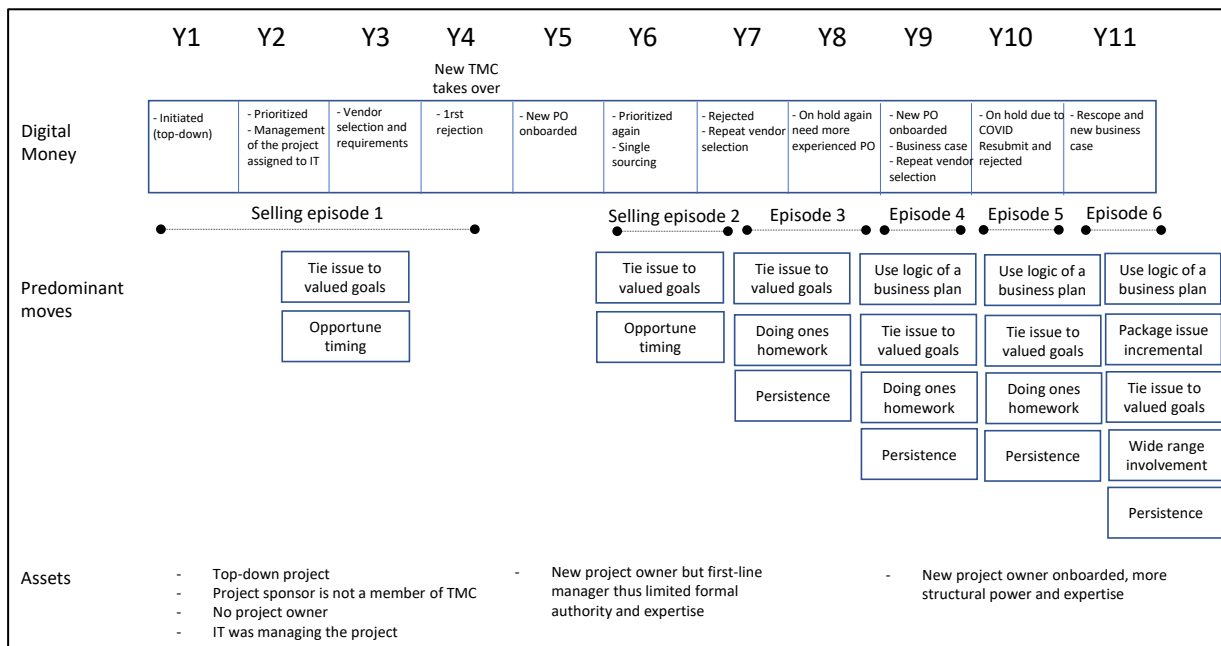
Y1 Y2 Y3 Y4 Y5 Y6 Y7 Y8 Y9 Y10 Y11

New TMC takes over

Digital Money

| Y1 | Y2 | Y3 | Y4 | Y5 | Y6 | Y7 | Y8 | Y9 | Y10 | Y11 |
|---|---|---|---|---|---|---|---|---|---|---|
| - Initiated (top-down) | - Prioritized - Management of the project assigned to IT | - Vendor selection and requirements | - 1rst rejection | - New PO onboarded | - Prioritized again - Single sourcing | - Rejected - Repeat vendor selection | - On hold again need more experienced PO | - New PO onboarded - Business case - Repeat vendor selection | - On hold due to COVID Resubmit and rejected | - Rescope and new business case |

Selling episode 1

Selling episode 2

Episode 3

Episode 4

Episode 5

Episode 6

Predominant moves

Tie issue to valued goals
Opportune timing

Tie issue to valued goals
Opportune timing

Tie issue to valued goals
Doing ones homework
Persistence

Use logic of a business plan
Tie issue to valued goals
Doing ones homework
Persistence

Use logic of a business plan
Tie issue to valued goals
Doing ones homework
Persistence

Use logic of a business plan
Package issue incremental
Tie issue to valued goals
Wide range involvement
Persistence

Assets

- Top-down project
- Project sponsor is not a member of TMC
- No project owner
- IT was managing the project

- New project owner but first-line manager thus limited formal authority and expertise

- New project owner onboarded, more structural power and expertise